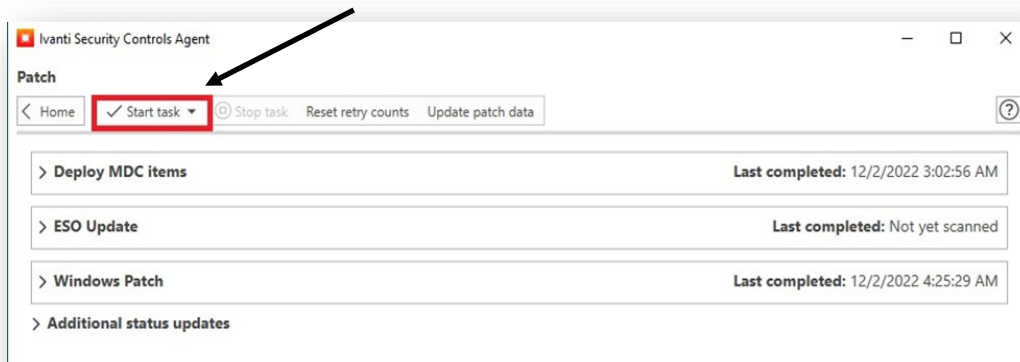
Ivanti Security Controls Agent

Patch

< Home | ✓ Start task ▾ | Stop task | Reset retry counts | Update patch data

?

> Deploy MDC items
Last completed: 12/2/2022 3:02:56 AM

> ESO Update
Last completed: Not yet scanned

> Windows Patch
Last completed: 12/2/2022 4:25:29 AM

> Additional status updates